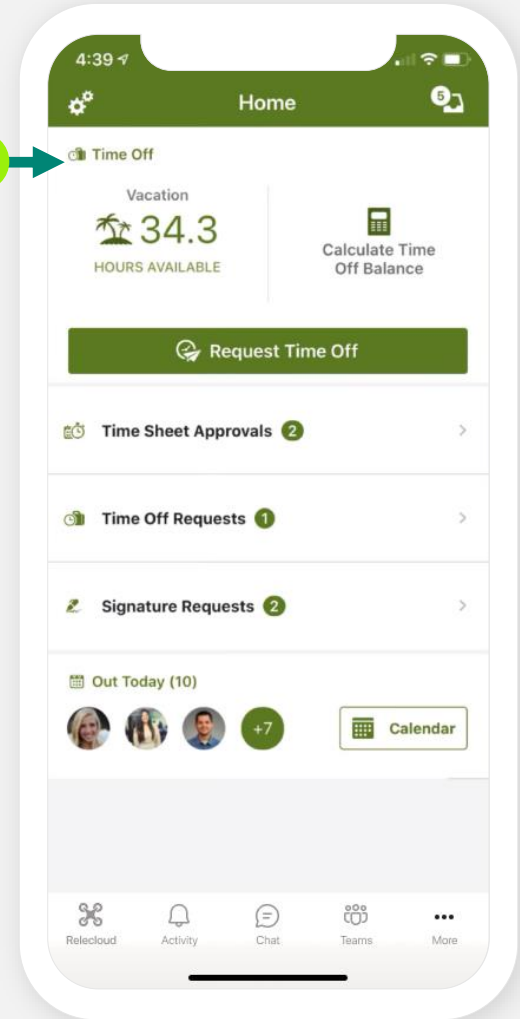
4:39

Home

5

Time Off

Vacation

34.3

HOURS AVAILABLE

Calculate Time Off Balance

Request Time Off

Time Sheet Approvals 2

Time Off Requests 1

Signature Requests 2

Out Today (10)

+7

Calendar

Relecloud

Activity

Chat

Teams

More